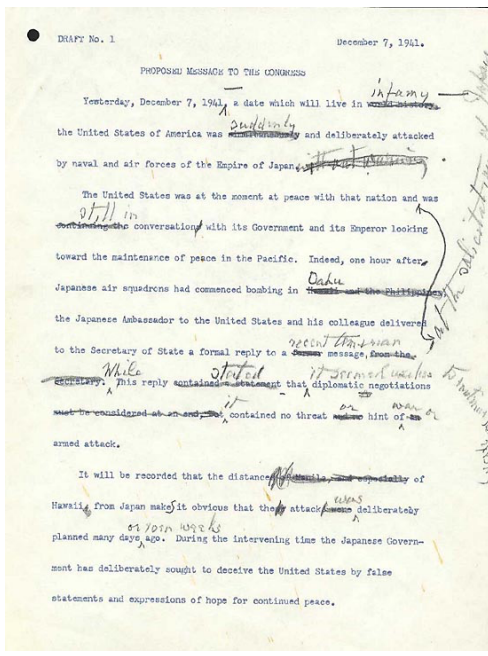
DRAFT No. 1

December 7, 1941.

PROPOSED MESSAGE TO THE CONGRESS

Yesterday, December 7, 1941, a date which will live in ~~world history~~ infamy, the United States of America was ~~simultaneously~~ suddenly and deliberately attacked by naval and air forces of the Empire of Japan. ~~without warning~~

The United States was at the moment at peace with that nation and was ~~continuing the~~ still in conversations with its Government and its Emperor looking toward the maintenance of peace in the Pacific. Indeed, one hour after Japanese air squadrons had commenced bombing in ~~Hawaii and the Philippines~~ Oahu, the Japanese Ambassador to the United States and his colleague delivered to the Secretary of State a formal reply to a ~~former~~ recent American message, ~~from the Secretary~~. While this reply ~~contained a statement~~ stated that diplomatic negotiations ~~must be considered at an end, but~~ it seemed useless to continue it contained no threat ~~and~~ or hint of ~~an~~ war or armed attack.

It will be recorded that the distance ~~of Manila, and especially~~ of Hawaii from Japan makes it obvious that the attack ~~were~~ was deliberately planned many days or even weeks ago. During the intervening time the Japanese Government has deliberately sought to deceive the United States by false statements and expressions of hope for continued peace.

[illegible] at the solicitation of Japan